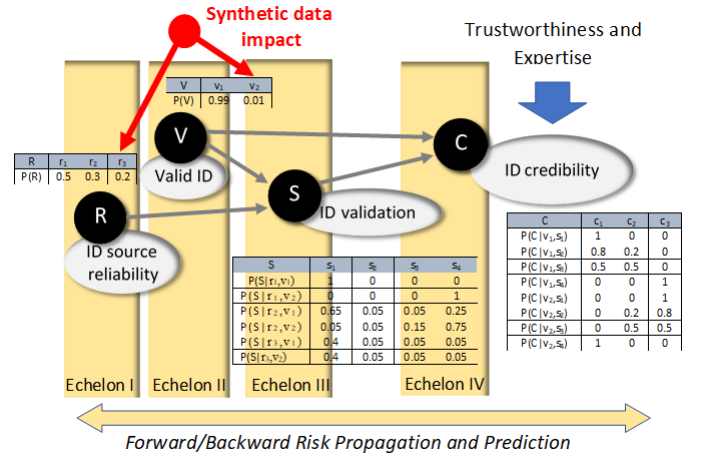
Synthetic data impact

Trustworthiness and Expertise

| V | $v_1$ | $v_2$ |
|---|---|---|
| P(V) | 0.99 | 0.01 |

| R | $r_1$ | $r_2$ | $r_3$ |
|---|---|---|---|
| P(R) | 0.5 | 0.3 | 0.2 |

V

Valid ID

C

ID credibility

S

ID validation

R

ID source reliability

| C | $c_1$ | $c_2$ | $c_3$ |
|---|---|---|---|
| P(C\|$v_1$,$s_1$) | 1 | 0 | 0 |
| P(C\|$v_1$,$s_2$) | 0.8 | 0.2 | 0 |
| P(C\|$v_1$,$s_3$) | 0.5 | 0.5 | 0 |
| P(C\|$v_1$,$s_4$) | 0 | 0 | 1 |
| P(C\|$v_2$,$s_1$) | 0 | 0 | 1 |
| P(C\|$v_2$,$s_2$) | 0 | 0.2 | 0.8 |
| P(C\|$v_2$,$s_3$) | 0 | 0.5 | 0.5 |
| P(C\|$v_2$,$s_4$) | 1 | 0 | 0 |

| S | $s_1$ | $s_2$ | $s_3$ | $s_4$ |
|---|---|---|---|---|
| P(S\|$r_1$,$v_1$) | 1 | 0 | 0 | 0 |
| P(S\|$r_1$,$v_2$) | 0 | 0 | 0 | 1 |
| P(S\|$r_2$,$v_1$) | 0.65 | 0.05 | 0.05 | 0.25 |
| P(S\|$r_2$,$v_2$) | 0.05 | 0.05 | 0.15 | 0.75 |
| P(S\|$r_3$,$v_1$) | 0.4 | 0.05 | 0.05 | 0.05 |
| P(S\|$r_3$,$v_2$) | 0.4 | 0.05 | 0.05 | 0.05 |

Echelon I

Echelon II

Echelon III

Echelon IV

Forward/Backward Risk Propagation and Prediction